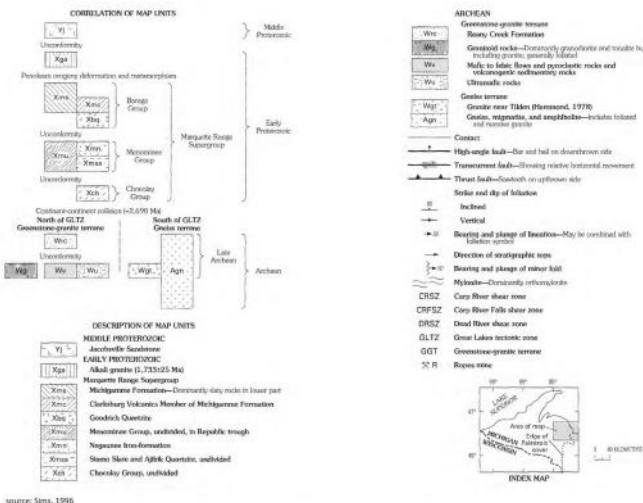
CORRELATION OF MAP UNITS

Yj

Middle Proterozoic

Unconformity

Xga

Penokean orogeny deformation and metamorphism

Xmi

Xmc

Xbq

Baraga Group

Marquette Range Supergroup

Early Proterozoic

Unconformity

Xmu

Xmn

Xmss

Menominee Group

Unconformity

Xch

Chocolay Group

Continent-continent collision (~2,690 Ma)

North of GLTZ
Greenstone-granite terrane

South of GLTZ
Gneiss terrane

Wrc

Unconformity

Wg

Wv

Wu

Wgt

Agn

Late Archean

Archean

DESCRIPTION OF MAP UNITS

MIDDLE PROTEROZOIC

Yj — Jacobsville Sandstone

EARLY PROTEROZOIC

Xga — Alkali granite (1,733±25 Ma)

Marquette Range Supergroup

Xmi — Michigamme Formation—Dominantly slaty rocks in lower part

Xmc — Clarksburg Volcanics Member of Michigamme Formation

Xbq — Goodrich Quartzite

Xmu — Menominee Group, undivided, in Republic trough

Xmn — Negaunee Iron-formation

Xmss — Siamo Slate and Ajibik Quartzite, undivided

Xch — Chocolay Group, undivided

ARCHEAN

Greenstone-granite terrane

Wrc — Reany Creek Formation

Wg — Granitoid rocks—Dominantly granodiorite and tonalite but including granite; generally foliated

Wv — Mafic to felsic flows and pyroclastic rocks and volcanogenic sedimentary rocks

Wu — Ultramafic rocks

Gneiss terrane

Wgt — Granite near Tilden (Hammond, 1978)

Agn — Gneiss, migmatite, and amphibolite—Includes foliated and massive granite

Contact

High-angle fault—Bar and ball on downthrown side

Transcurrent fault—Showing relative horizontal movement

Thrust fault—Sawteeth on upthrown side

Strike and dip of foliation

Inclined

Vertical

Bearing and plunge of lineation—May be combined with foliation symbol

Direction of stratigraphic tops

Bearing and plunge of minor fold

Mylonite—Dominantly orthomylonite

CRSZ — Carp River shear zone

CRFSZ — Carp River Falls shear zone

DRSZ — Dead River shear zone

GLTZ — Great Lakes tectonic zone

GGT — Greenstone-granite terrane

R — Ropes mine

LAKE SUPERIOR

MICHIGAN

WISCONSIN

Area of map

Edge of Paleozoic cover

0 40 KILOMETERS

INDEX MAP

source: Sims, 1996